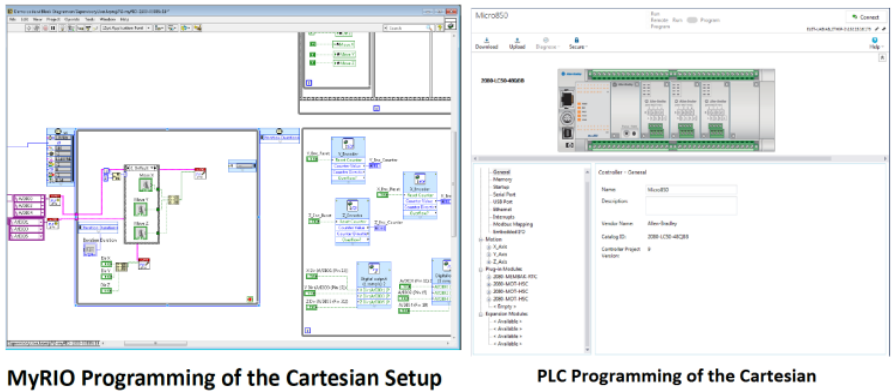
File Edit View Project Operate Tools Window Help

Micro850

Run
Remote Run Program
Program

Connect

Download Upload Diagnose Secure

Help

2080-LC50-48QBB

General
Memory
Startup
Serial Port
USB Port
Ethernet
Interrupts
Modbus Mapping
Embedded I/O
Motion
X_Axis
Y_Axis
Z_Axis
Plug-in Modules
2080-MEMBAK-RTC
2080-MOT-HSC
2080-MOT-HSC
2080-MOT-HSC
< Empty >
Expansion Modules
< Available >
< Available >
< Available >
< Available >

Controller - General

Name: Micro850

Description:

Vendor Name: Allen-Bradley

Catalog ID: 2080-LC50-48QBB

Controller Project Version: 8

Digital output

MyRIO Programming of the Cartesian Setup

PLC Programming of the Cartesian